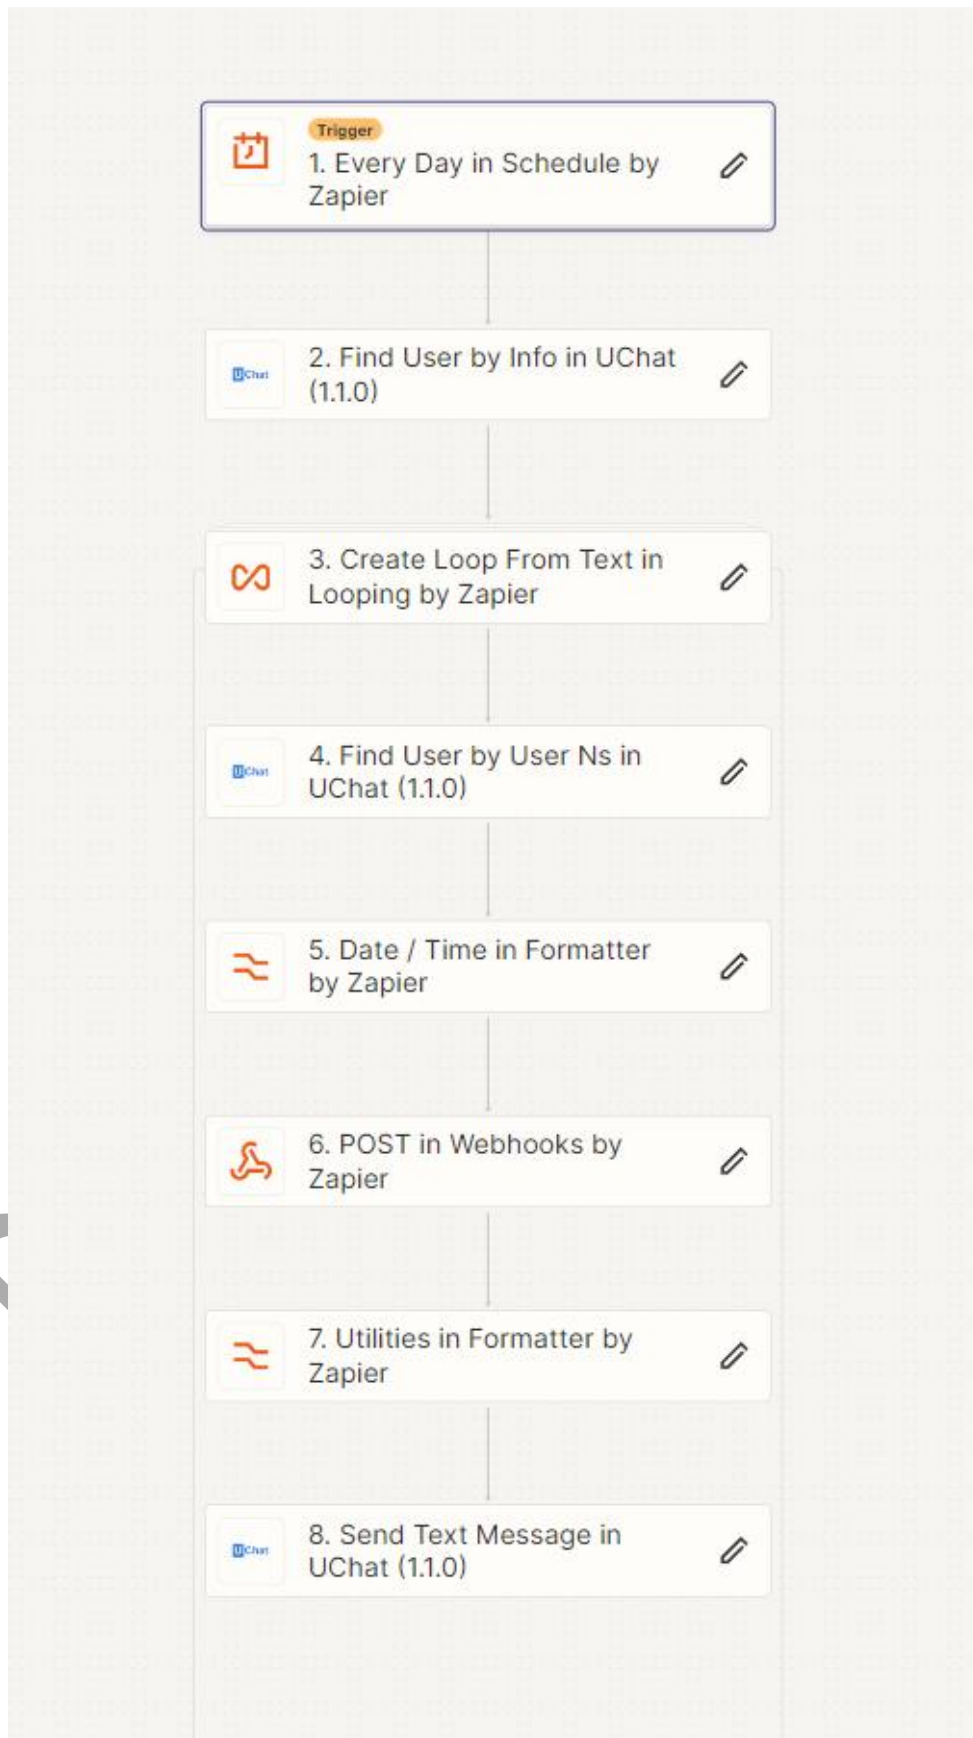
Trigger
1. Every Day in Schedule by Zapier

UChat
2. Find User by Info in UChat (1.1.0)

3. Create Loop From Text in Looping by Zapier

UChat
4. Find User by User Ns in UChat (1.1.0)

5. Date / Time in Formatter by Zapier

6. POST in Webhooks by Zapier

7. Utilities in Formatter by Zapier

UChat
8. Send Text Message in UChat (1.1.0)